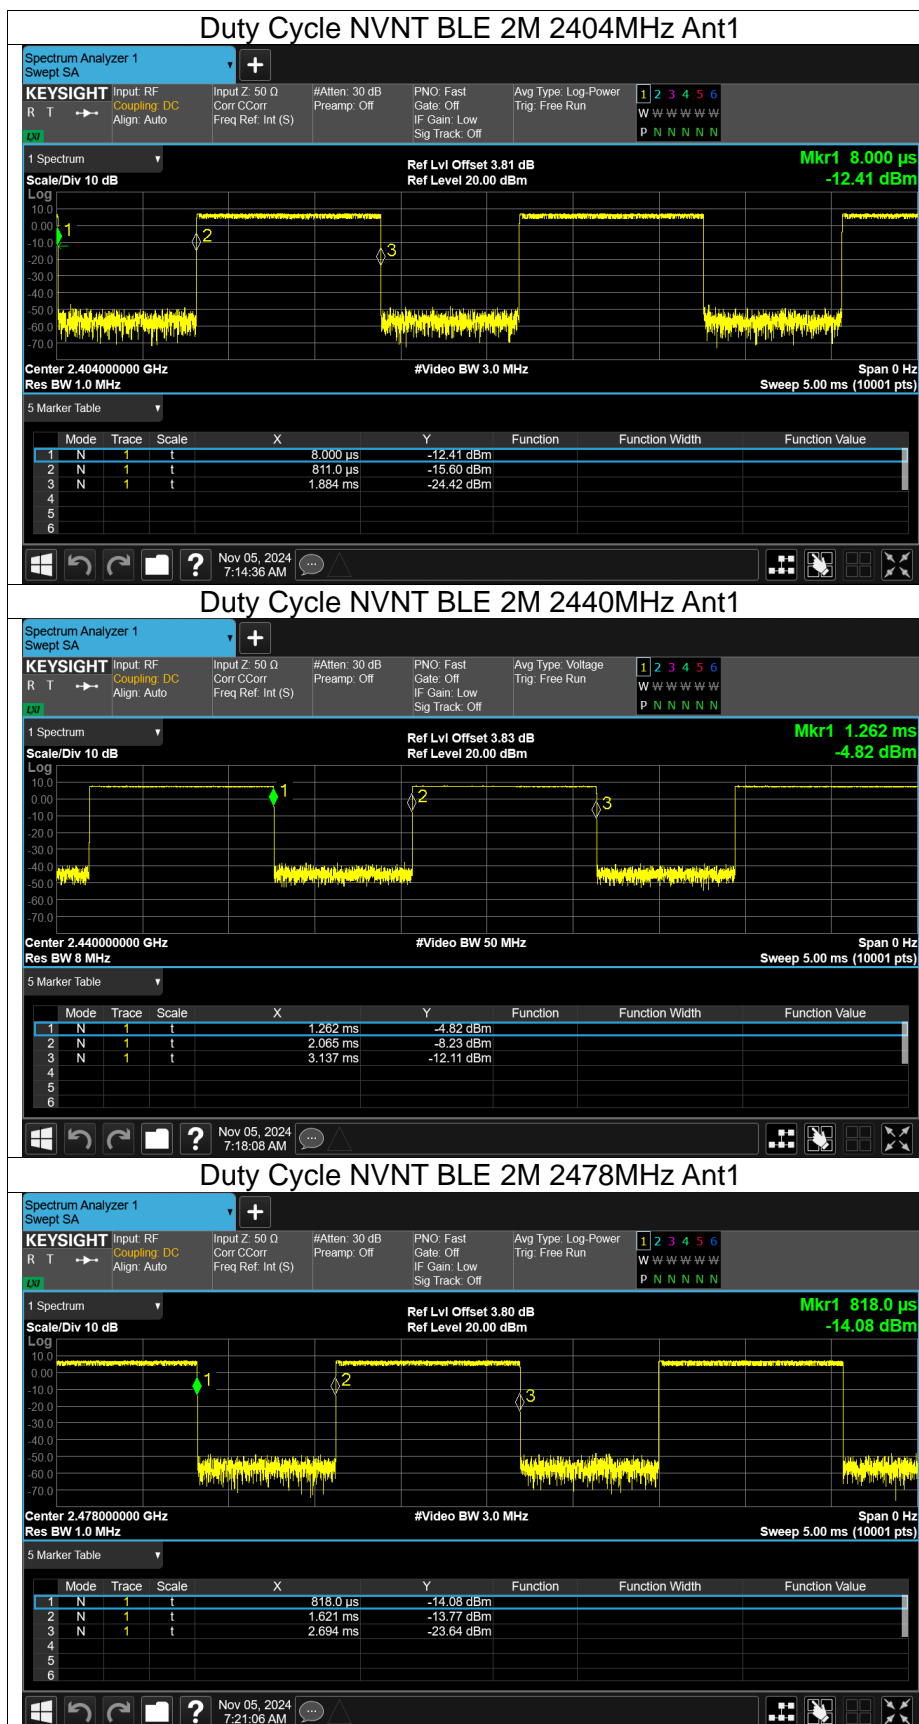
Duty Cycle NVNT BLE 2M 2404MHz Ant1

Spectrum Analyzer 1
Swept SA

KEYSIGHT Input: RF
Coupling: DC
Align: Auto
Input Z: 50 Ω
Corr CCorr
Freq Ref: Int (S)
#Atten: 30 dB
Preamp: Off
PNO: Fast
Gate: Off
IF Gain: Low
Sig Track: Off
Avg Type: Log-Power
Trig: Free Run
1 2 3 4 5 6
W W W W W W
P N N N N N

1 Spectrum
Scale/Div 10 dB
Log
Ref Lvl Offset 3.81 dB
Ref Level 20.00 dBm
Mkr1 8.000 µs
-12.41 dBm

10.0
0.00
-10.0
-20.0
-30.0
-40.0
-50.0
-60.0
-70.0

Center 2.404000000 GHz
Res BW 1.0 MHz
#Video BW 3.0 MHz
Span 0 Hz
Sweep 5.00 ms (10001 pts)

5 Marker Table

| | Mode | Trace | Scale | X | Y | Function | Function Width | Function Value |
|---|---|---|---|---|---|---|---|---|
| 1 | N | 1 | t | 8.000 µs | -12.41 dBm | | | |
| 2 | N | 1 | t | 811.0 µs | -15.60 dBm | | | |
| 3 | N | 1 | t | 1.884 ms | -24.42 dBm | | | |
| 4 | | | | | | | | |
| 5 | | | | | | | | |
| 6 | | | | | | | | |

Nov 05, 2024
7:14:36 AM

Duty Cycle NVNT BLE 2M 2440MHz Ant1

Spectrum Analyzer 1
Swept SA

KEYSIGHT Input: RF
Coupling: DC
Align: Auto
Input Z: 50 Ω
Corr CCorr
Freq Ref: Int (S)
#Atten: 30 dB
Preamp: Off
PNO: Fast
Gate: Off
IF Gain: Low
Sig Track: Off
Avg Type: Voltage
Trig: Free Run
1 2 3 4 5 6
W W W W W W
P N N N N N

1 Spectrum
Scale/Div 10 dB
Log
Ref Lvl Offset 3.83 dB
Ref Level 20.00 dBm
Mkr1 1.262 ms
-4.82 dBm

10.0
0.00
-10.0
-20.0
-30.0
-40.0
-50.0
-60.0
-70.0

Center 2.440000000 GHz
Res BW 8 MHz
#Video BW 50 MHz
Span 0 Hz
Sweep 5.00 ms (10001 pts)

5 Marker Table

| | Mode | Trace | Scale | X | Y | Function | Function Width | Function Value |
|---|---|---|---|---|---|---|---|---|
| 1 | N | 1 | t | 1.262 ms | -4.82 dBm | | | |
| 2 | N | 1 | t | 2.065 ms | -8.23 dBm | | | |
| 3 | N | 1 | t | 3.137 ms | -12.11 dBm | | | |
| 4 | | | | | | | | |
| 5 | | | | | | | | |
| 6 | | | | | | | | |

Nov 05, 2024
7:18:08 AM

Duty Cycle NVNT BLE 2M 2478MHz Ant1

Spectrum Analyzer 1
Swept SA

KEYSIGHT Input: RF
Coupling: DC
Align: Auto
Input Z: 50 Ω
Corr CCorr
Freq Ref: Int (S)
#Atten: 30 dB
Preamp: Off
PNO: Fast
Gate: Off
IF Gain: Low
Sig Track: Off
Avg Type: Log-Power
Trig: Free Run
1 2 3 4 5 6
W W W W W W
P N N N N N

1 Spectrum
Scale/Div 10 dB
Log
Ref Lvl Offset 3.80 dB
Ref Level 20.00 dBm
Mkr1 818.0 µs
-14.08 dBm

10.0
0.00
-10.0
-20.0
-30.0
-40.0
-50.0
-60.0
-70.0

Center 2.478000000 GHz
Res BW 1.0 MHz
#Video BW 3.0 MHz
Span 0 Hz
Sweep 5.00 ms (10001 pts)

5 Marker Table

| | Mode | Trace | Scale | X | Y | Function | Function Width | Function Value |
|---|---|---|---|---|---|---|---|---|
| 1 | N | 1 | t | 818.0 µs | -14.08 dBm | | | |
| 2 | N | 1 | t | 1.621 ms | -13.77 dBm | | | |
| 3 | N | 1 | t | 2.694 ms | -23.64 dBm | | | |
| 4 | | | | | | | | |
| 5 | | | | | | | | |
| 6 | | | | | | | | |

Nov 05, 2024
7:21:06 AM